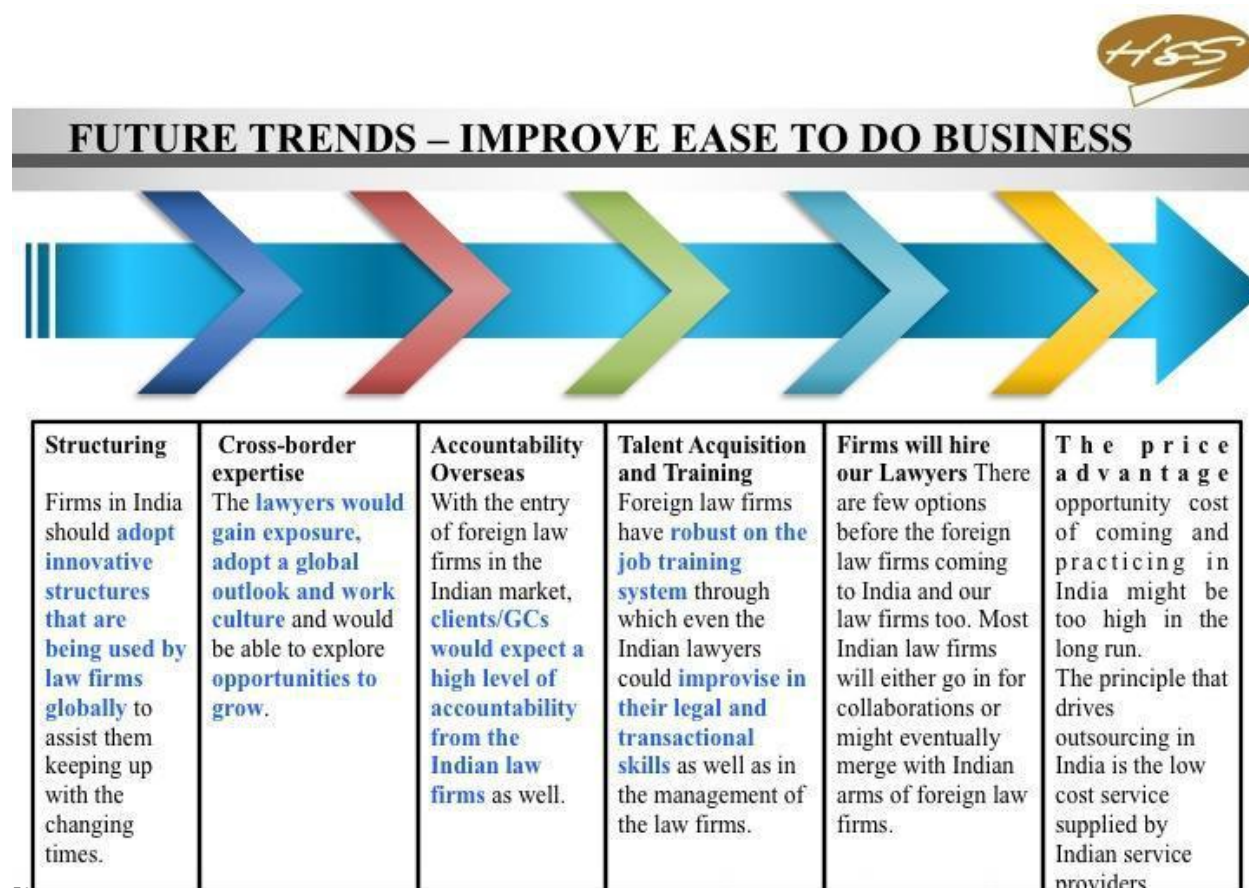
HSS

FUTURE TRENDS – IMPROVE EASE TO DO BUSINESS

| Structuring | Cross-border expertise | Accountability Overseas | Talent Acquisition and Training | Firms will hire our Lawyers | The price advantage |
|---|---|---|---|---|---|
| Firms in India should adopt innovative structures that are being used by law firms globally to assist them keeping up with the changing times. | The lawyers would gain exposure, adopt a global outlook and work culture and would be able to explore opportunities to grow. | With the entry of foreign law firms in the Indian market, clients/GCs would expect a high level of accountability from the Indian law firms as well. | Foreign law firms have robust on the job training system through which even the Indian lawyers could improvise in their legal and transactional skills as well as in the management of the law firms. | There are few options before the foreign law firms coming to India and our law firms too. Most Indian law firms will either go in for collaborations or might eventually merge with Indian arms of foreign law firms. | opportunity cost of coming and practicing in India might be too high in the long run. The principle that drives outsourcing in India is the low cost service supplied by Indian service providers |